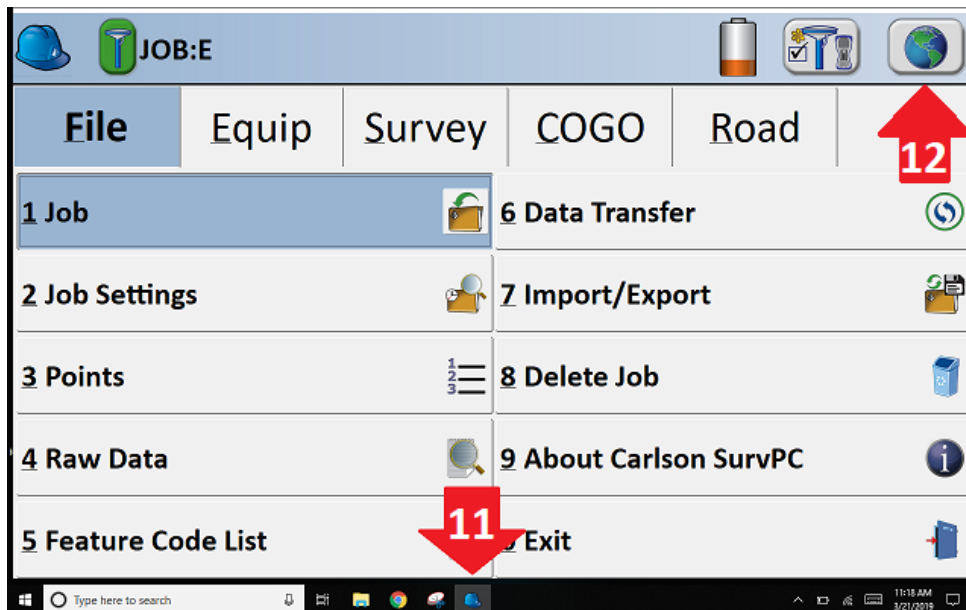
JOB:E

File | Equip | Survey | COGO | Road

12

1 Job
6 Data Transfer
2 Job Settings
7 Import/Export
3 Points
8 Delete Job
4 Raw Data
9 About Carlson SurvPC
5 Feature Code List
11
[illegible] Exit

Type here to search
11:18 AM
3/21/2019